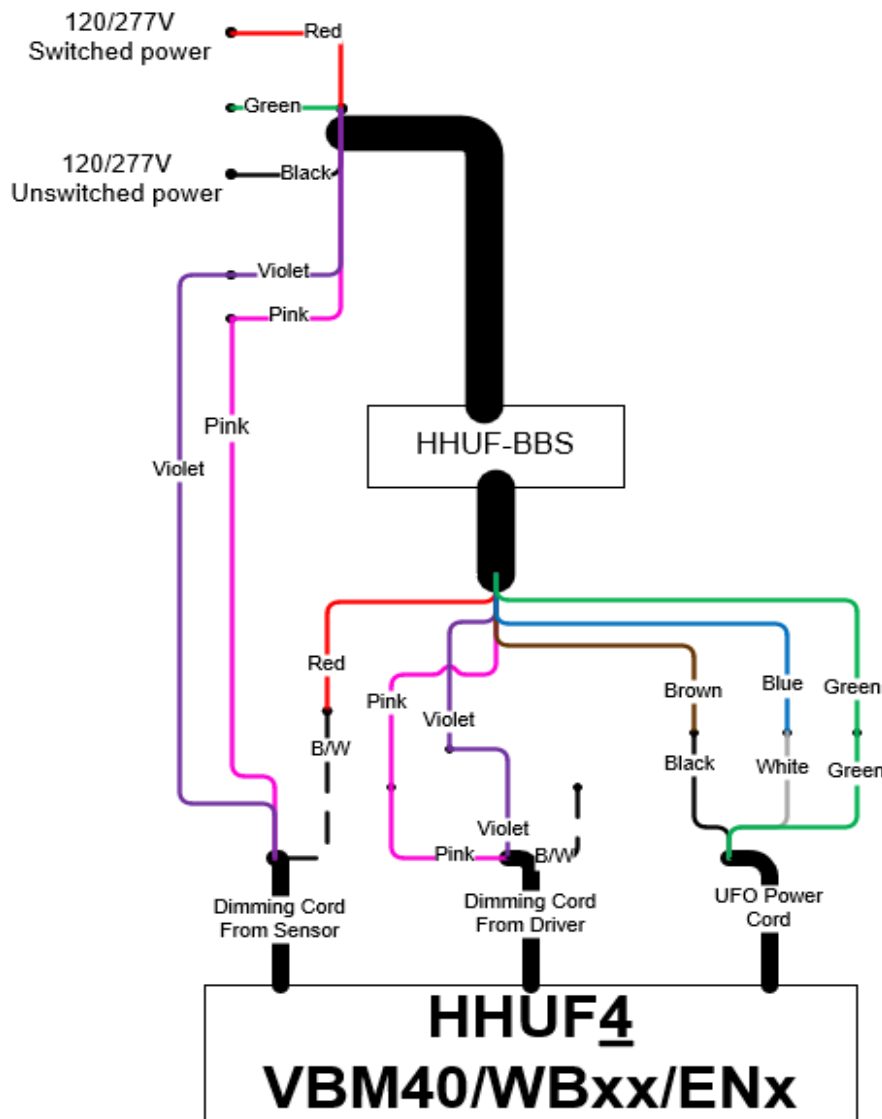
120/277V
Switched power

Red

Green

120/277V
Unswitched power

Black

Violet

Pink

Pink

Violet

HHUF-BBS

Red

B/W

Pink

Violet

Brown

Black

Blue

White

Green

Green

Violet

Pink

B/W

Dimming Cord
From Sensor

Dimming Cord
From Driver

UFO Power
Cord

HHUF4
VBM40/WBxx/ENx